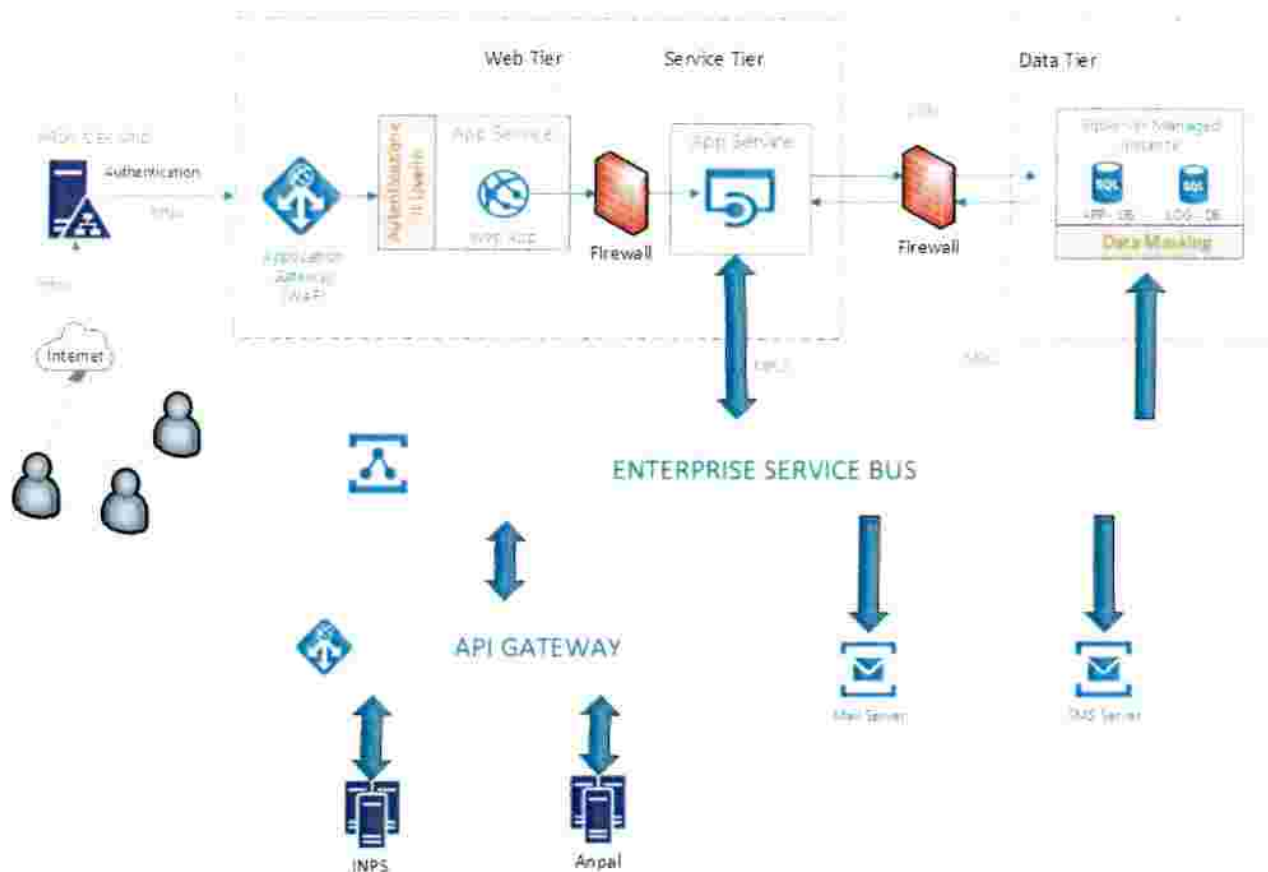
Web Tier

Service Tier

Data Tier

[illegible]

Authentication

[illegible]

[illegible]

Internet

Application Gateway (WAF)

Autenticazione Utente

App Service

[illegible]

Firewall

App Service

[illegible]

Firewall

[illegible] Managed Instance

SQL

SQL

APP - DB

LOG - DB

Data Masking

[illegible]

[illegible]

ENTERPRISE SERVICE BUS

API GATEWAY

Mail Server

SMS Server

INPS

Anpal